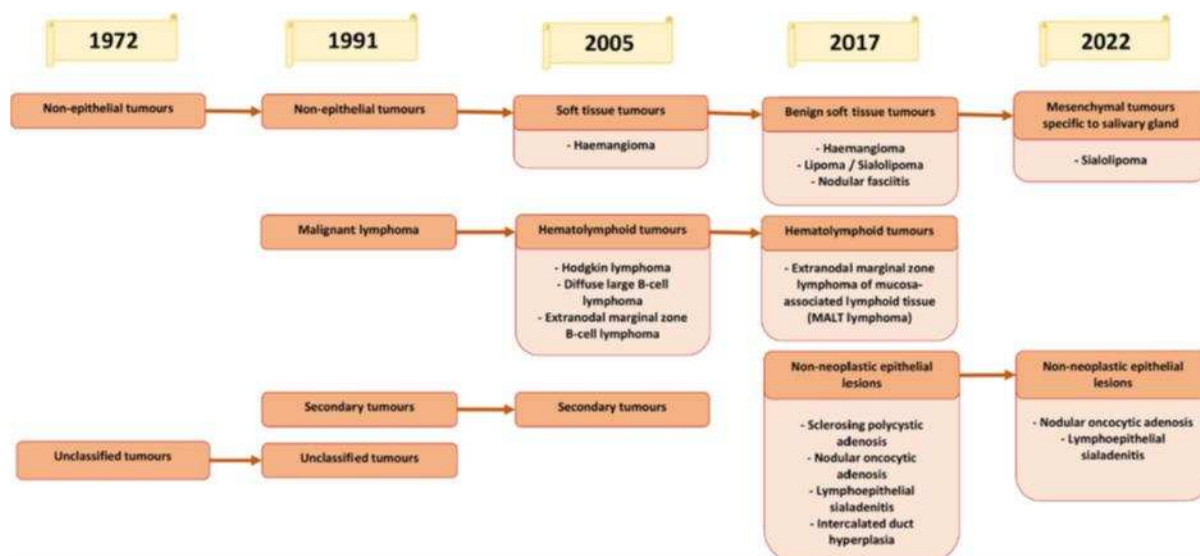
1972

1991

2005

2017

2022

Non-epithelial tumours

Non-epithelial tumours

Soft tissue tumours

- Haemangioma

Benign soft tissue tumours

- Haemangioma
- Lipoma / Sialolipoma
- Nodular fasciitis

Mesenchymal tumours specific to salivary gland

- Sialolipoma

Malignant lymphoma

Hematolymphoid tumours

- Hodgkin lymphoma
- Diffuse large B-cell lymphoma
- Extranodal marginal zone B-cell lymphoma

Hematolymphoid tumours

- Extranodal marginal zone lymphoma of mucosa-associated lymphoid tissue (MALT lymphoma)

Non-neoplastic epithelial lesions

- Sclerosing polycystic adenosis
- Nodular oncocytic adenosis
- Lymphoepithelial sialadenitis
- Intercalated duct hyperplasia

Non-neoplastic epithelial lesions

- Nodular oncocytic adenosis
- Lymphoepithelial sialadenitis

Secondary tumours

Secondary tumours

Unclassified tumours

Unclassified tumours